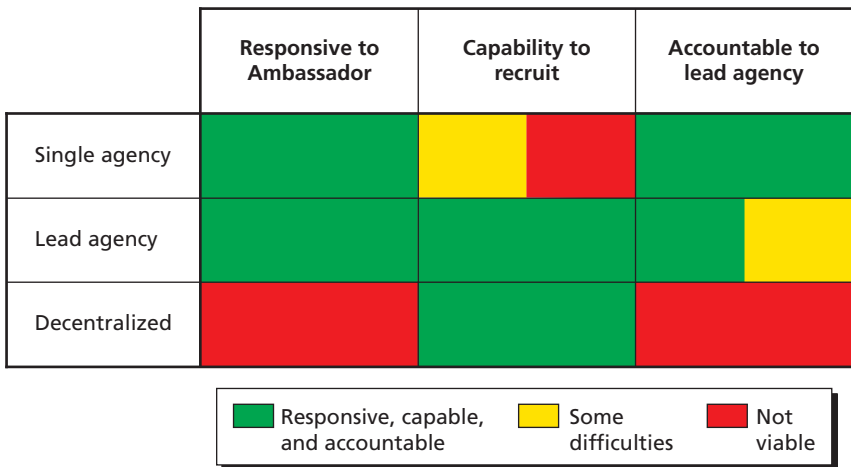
| | Responsive to Ambassador | Capability to recruit | Accountable to lead agency |
|---|---|---|---|
| Single agency | | | |
| Lead agency | | | |
| Decentralized | | | |

Responsive, capable, and accountable

Some difficulties

Not viable